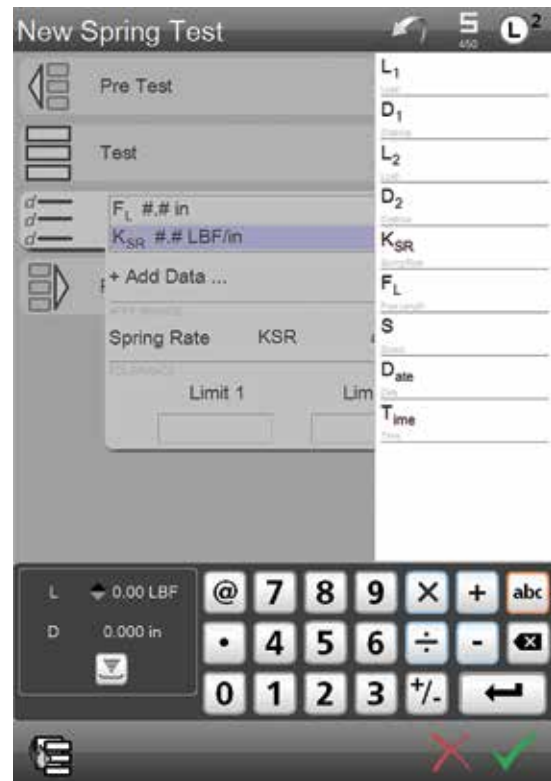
New Spring Test

5
450

Pre Test

Test

$F_L$ #.# in
$K_{SR}$ #.# LBF/in

+ Add Data ...

Spring Rate KSR

Limit 1

Lim

$L_1$
$D_1$
$L_2$
$D_2$
$K_{SR}$
$F_L$
S
$D_{ate}$
$T_{ime}$

L 0.00 LBF
D 0.000 in

@ 7 8 9 × + abc
• 4 5 6 ÷ -
0 1 2 3 +/-